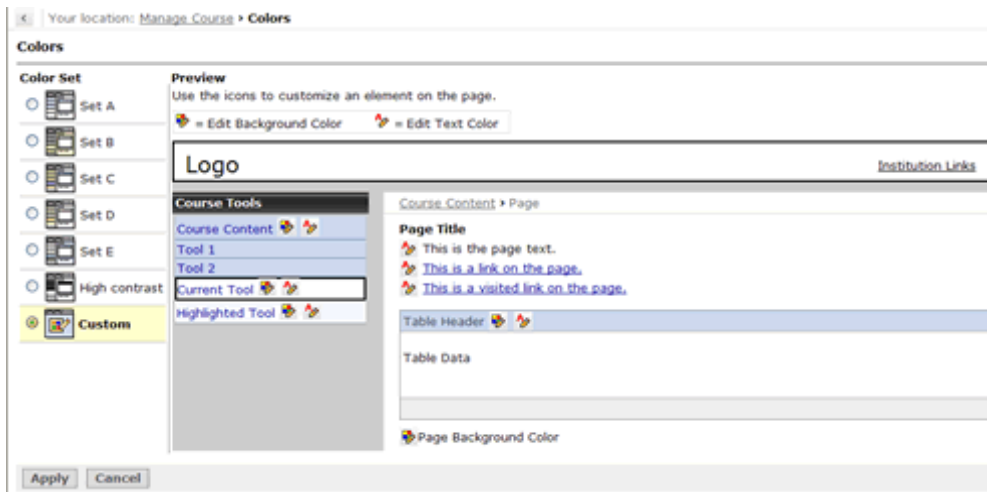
< Your location: Manage Course > Colors

Colors

Color Set
Set A
Set B
Set C
Set D
Set E
High contrast
Custom

Preview
Use the icons to customize an element on the page.
= Edit Background Color = Edit Text Color

Logo
Institution Links

Course Tools
Course Content
Tool 1
Tool 2
Current Tool
Highlighted Tool

Course Content > Page
Page Title
This is the page text.
This is a link on the page.
This is a visited link on the page.

Table Header
Table Data

Page Background Color

Apply Cancel